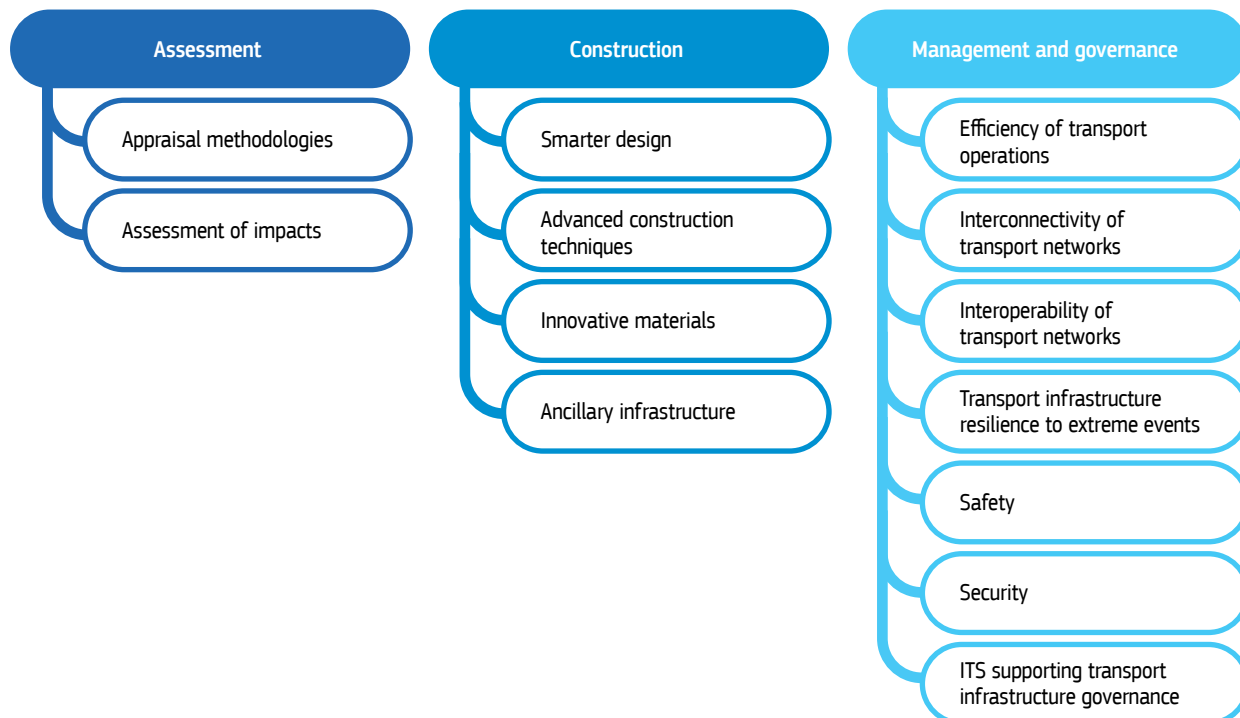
Assessment

Appraisal methodologies

Assessment of impacts

Construction

Smarter design

Advanced construction techniques

Innovative materials

Ancillary infrastructure

Management and governance

Efficiency of transport operations

Interconnectivity of transport networks

Interoperability of transport networks

Transport infrastructure resilience to extreme events

Safety

Security

ITS supporting transport infrastructure governance